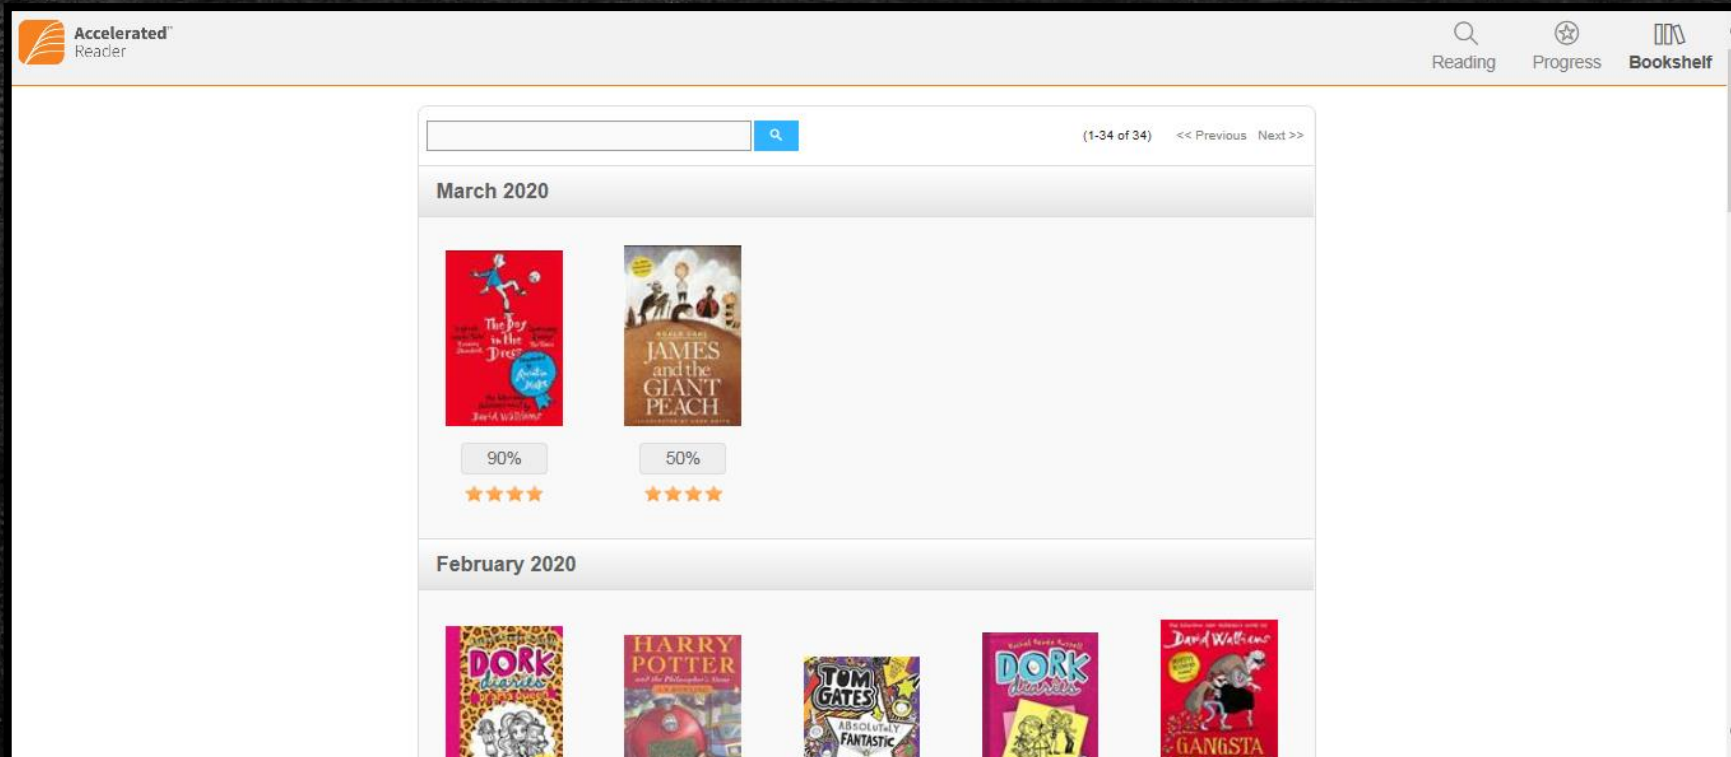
Accelerated™ Reader

Reading Progress Bookshelf

(1-34 of 34) << Previous Next >>

March 2020

The Boy in the Dress David Walliams

90%

ROALD DAHL JAMES and the GIANT PEACH

50%

February 2020

DORK diaries

HARRY POTTER and the Philosopher's Stone

TOM GATES ABSOLUTELY FANTASTIC

DORK diaries

David Walliams GANGSTA